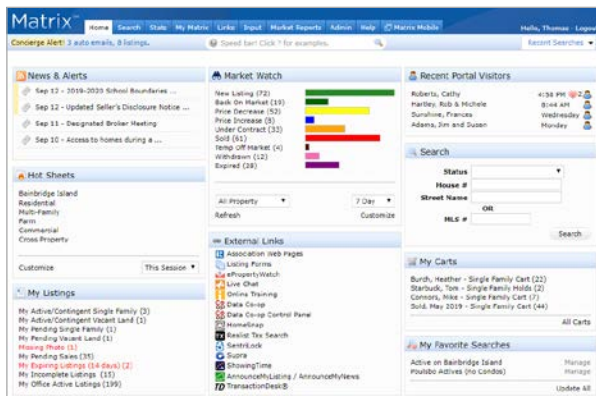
Matrix™ Home Search Stats My Matrix Links Input Market Reports Admin Help Matrix Mobile Hello, Thomas · Logou

Concierge Alert! 3 auto emails, 8 listings. Speed bar! Click ? for examples. Recent Searches

News & Alerts

Sep 12 - 2019-2020 School Boundaries ...
Sep 12 - Updated Seller's Disclosure Notice ...
Sep 11 - Designated Broker Meeting
Sep 10 - Access to homes during a ...

Hot Sheets

Bainbridge Island
Residential
Multi-Family
Farm
Commercial
Cross Property

Customize This Session

My Listings

My Active/Contingent Single Family (3)
My Active/Contingent Vacant Land (1)
My Pending Single Family (1)
My Pending Vacant Land (1)
Missing Photo (1)
My Pending Sales (35)
My Expiring Listings (14 days) (2)
My Incomplete Listings (15)
My Office Active Listings (199)

Market Watch

New Listing (72)
Back On Market (19)
Price Decrease (52)
Price Increase (5)
Under Contract (33)
Sold (61)
Temp Off Market (4)
Withdrawn (12)
Expired (28)

All Property 7 Day
Refresh Customize

External Links

Association Web Pages
Listing Forms
ePropertyWatch
Live Chat
Online Training
Data Co-op
Data Co-op Control Panel
HomeSnap
Realist Tax Search
SentriLock
Supra
ShowingTime
AnnounceMyListing / AnnounceMyNews
TransactionDesk®

Recent Portal Visitors

Roberts, Cathy 4:58 PM
Hartley, Rob & Michele 8:44 AM
Sunshine, Frances Wednesday
Adams, Jim and Susan Monday

Search

Status
House #
Street Name
OR
MLS #
Search

My Carts

Burch, Heather - Single Family Cart (22)
Starbuck, Tom - Single Family Holds (2)
Connors, Mike - Single Family Cart (7)
Sold, May 2019 - Single Family Cart (44)
All Carts

My Favorite Searches

Active on Bainbridge Island Manage
Poulsbo Actives (No Condos) Manage
Update All